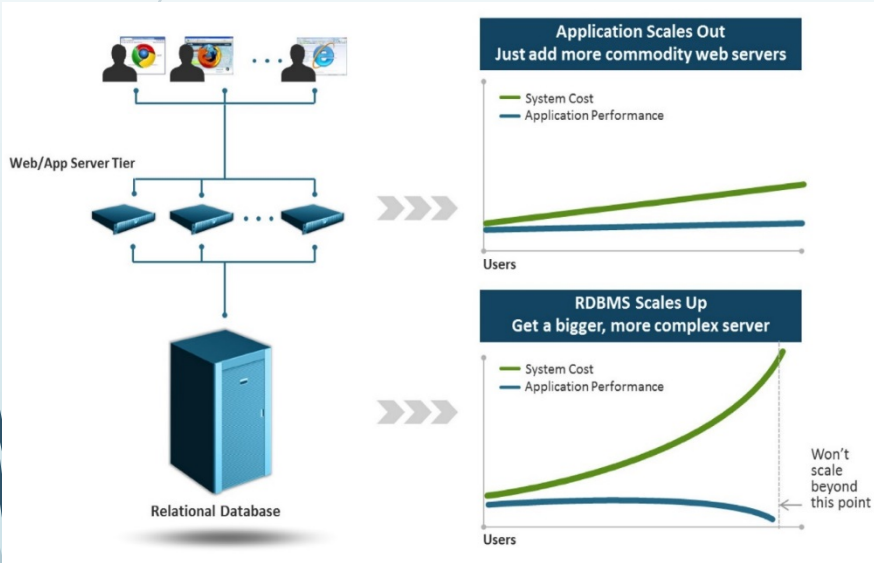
Web/App Server Tier

Relational Database

Application Scales Out
Just add more commodity web servers

System Cost
Application Performance

Users

RDBMS Scales Up
Get a bigger, more complex server

System Cost
Application Performance

Won't scale beyond this point

Users